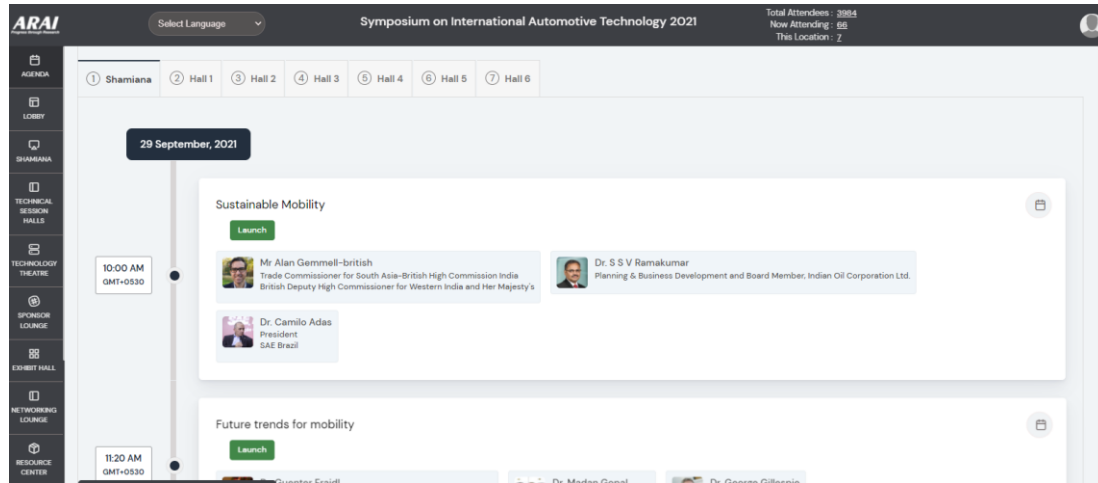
ARAI
Progress through Research

Select Language

Symposium on International Automotive Technology 2021

Total Attendees : 3984
Now Attending : 66
This Location : 7

AGENDA
LOBBY
SHAMIANA
TECHNICAL SESSION HALLS
TECHNOLOGY THEATRE
SPONSOR LOUNGE
EXHIBIT HALL
NETWORKING LOUNGE
RESOURCE CENTER

1 Shamiana | 2 Hall 1 | 3 Hall 2 | 4 Hall 3 | 5 Hall 4 | 6 Hall 5 | 7 Hall 6

29 September, 2021

10:00 AM
GMT+0530

Sustainable Mobility

Launch

Mr Alan Gemmell-british
Trade Commissioner for South Asia-British High Commission India
British Deputy High Commissioner for Western India and Her Majesty's

Dr. S S V Ramakumar
Planning & Business Development and Board Member, Indian Oil Corporation Ltd.

Dr. Camilo Adas
President
SAE Brazil

11:20 AM
GMT+0530

Future trends for mobility

Launch

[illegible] Fraidl

Dr. Madan Gopal

Dr. George Gillespie